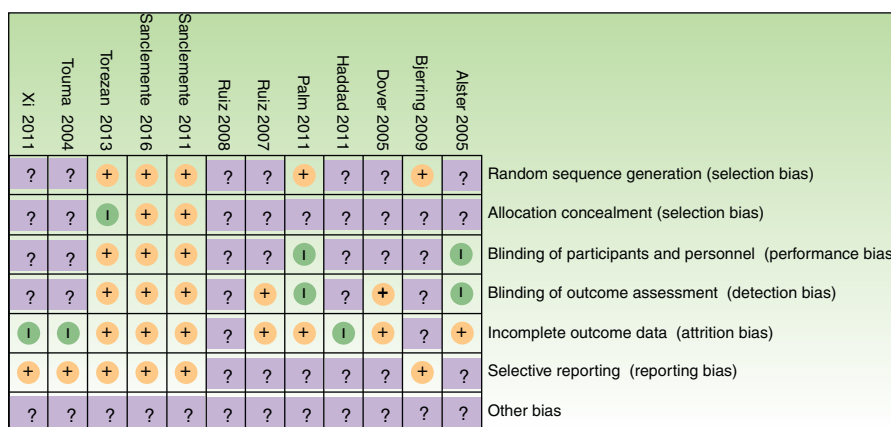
| Xi 2011 | Touma 2004 | Torezan 2013 | Sanclemente 2016 | Sanclemente 2011 | Ruiz 2008 | Ruiz 2007 | Palm 2011 | Haddad 2011 | Dover 2005 | Bjerring 2009 | Alster 2005 | |
|---|---|---|---|---|---|---|---|---|---|---|---|---|
| ? | ? | + | + | + | ? | ? | + | ? | ? | + | ? | Random sequence generation (selection bias) |
| ? | ? | I | + | + | ? | ? | ? | ? | ? | ? | ? | Allocation concealment (selection bias) |
| ? | ? | + | + | + | ? | ? | I | ? | ? | ? | I | Blinding of participants and personnel (performance bias |
| ? | ? | + | + | + | ? | + | I | ? | + | ? | I | Blinding of outcome assessment (detection bias) |
| I | I | + | + | + | ? | + | + | I | + | ? | + | Incomplete outcome data (attrition bias) |
| + | + | + | + | + | ? | ? | ? | ? | ? | + | ? | Selective reporting (reporting bias) |
| ? | ? | ? | ? | ? | ? | ? | ? | ? | ? | ? | ? | Other bias |